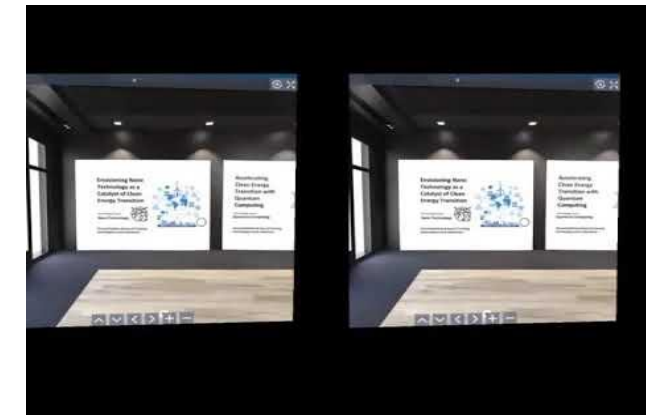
Envisioning Nano Technology as a Catalyst of Clean Energy Transition

Accelerating Clean Energy Transition with Quantum Computing

Envisioning Nano Technology as a Catalyst of Clean Energy Transition

Accelerating Clean Energy Transition with Quantum Computing